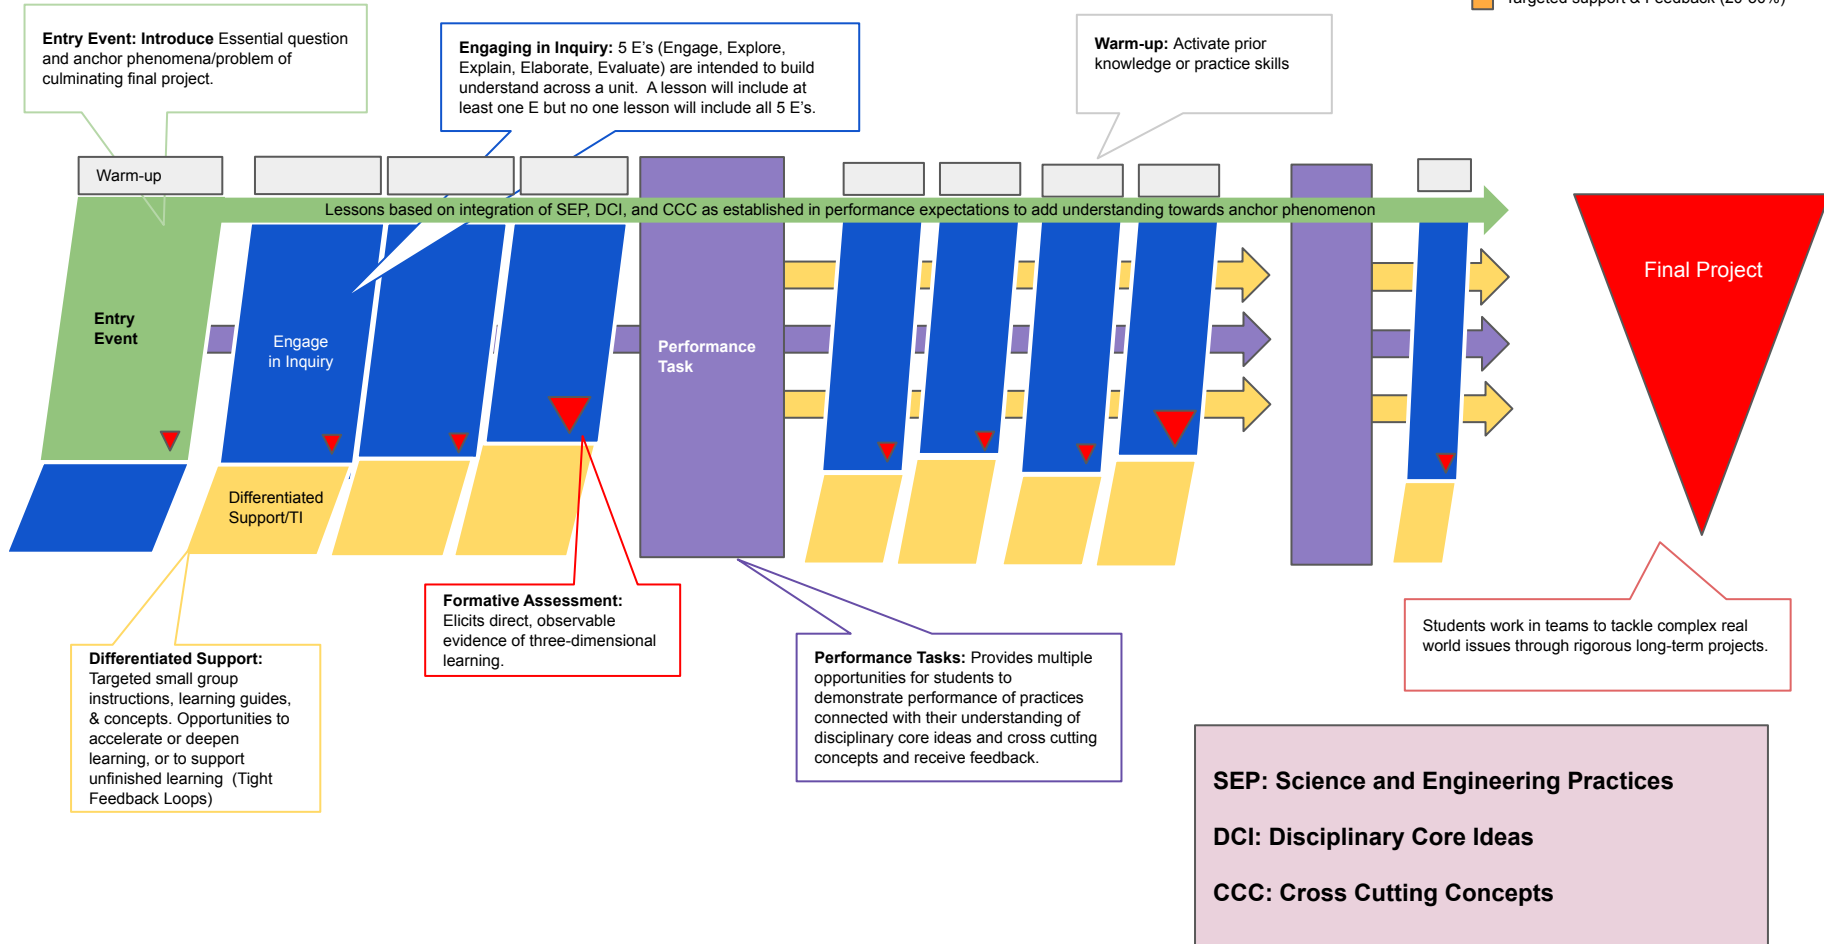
Targeted Support & Feedback (20-30%)

**Entry Event: Introduce** Essential question and anchor phenomena/problem of culminating final project.

**Engaging in Inquiry:** 5 E's (Engage, Explore, Explain, Elaborate, Evaluate) are intended to build understand across a unit. A lesson will include at least one E but no one lesson will include all 5 E's.

**Warm-up:** Activate prior knowledge or practice skills

Warm-up

Lessons based on integration of SEP, DCI, and CCC as established in performance expectations to add understanding towards anchor phenomenon

Entry Event

Engage in Inquiry

Performance Task

Final Project

Differentiated Support/TI

**Differentiated Support:** Targeted small group instructions, learning guides, & concepts. Opportunities to accelerate or deepen learning, or to support unfinished learning (Tight Feedback Loops)

**Formative Assessment:** Elicits direct, observable evidence of three-dimensional learning.

**Performance Tasks:** Provides multiple opportunities for students to demonstrate performance of practices connected with their understanding of disciplinary core ideas and cross cutting concepts and receive feedback.

Students work in teams to tackle complex real world issues through rigorous long-term projects.

**SEP: Science and Engineering Practices**

**DCI: Disciplinary Core Ideas**

**CCC: Cross Cutting Concepts**